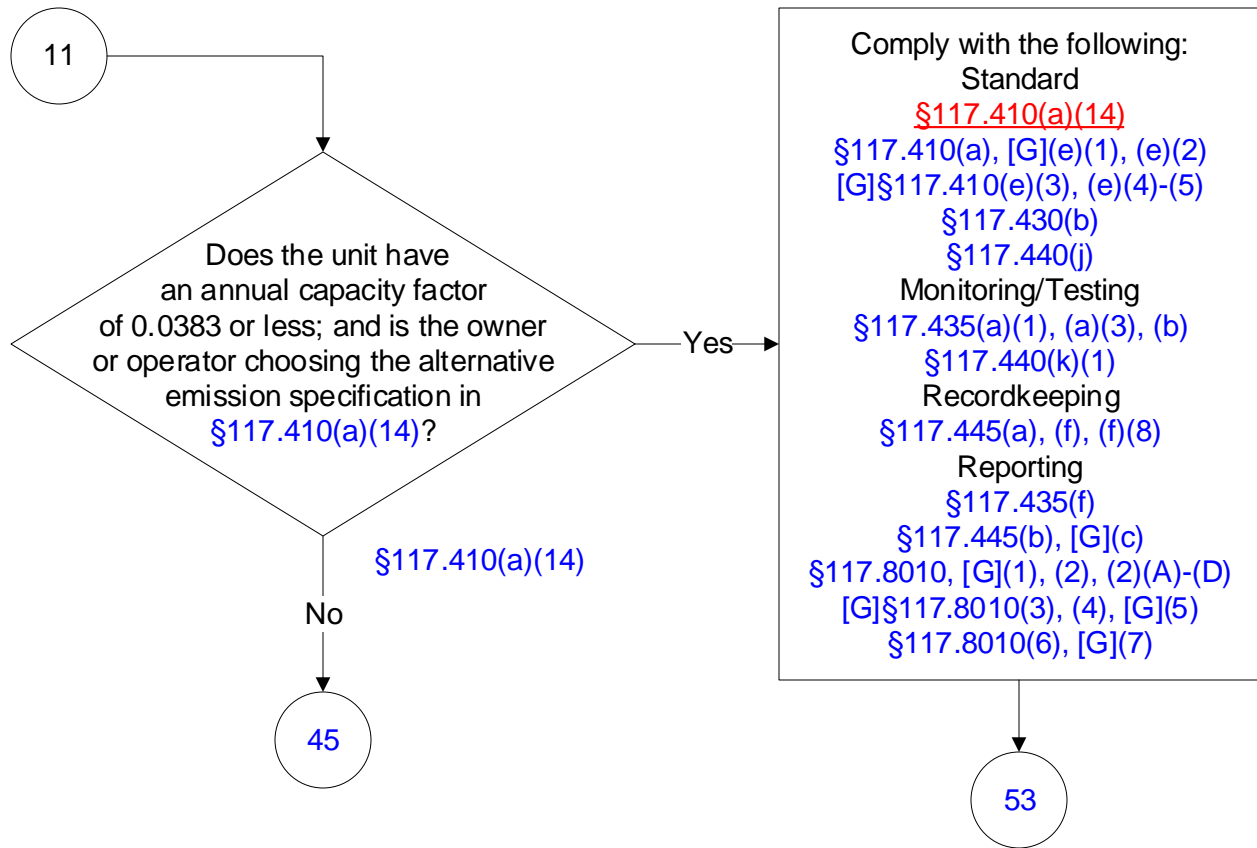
11

Does the unit have an annual capacity factor of 0.0383 or less; and is the owner or operator choosing the alternative emission specification in §117.410(a)(14)?

Yes

Comply with the following:
Standard
§117.410(a)(14)
§117.410(a), [G](e)(1), (e)(2)
[G]§117.410(e)(3), (e)(4)-(5)
§117.430(b)
§117.440(j)
Monitoring/Testing
§117.435(a)(1), (a)(3), (b)
§117.440(k)(1)
Recordkeeping
§117.445(a), (f), (f)(8)
Reporting
§117.435(f)
§117.445(b), [G](c)
§117.8010, [G](1), (2), (2)(A)-(D)
[G]§117.8010(3), (4), [G](5)
§117.8010(6), [G](7)

§117.410(a)(14)

No

45

53